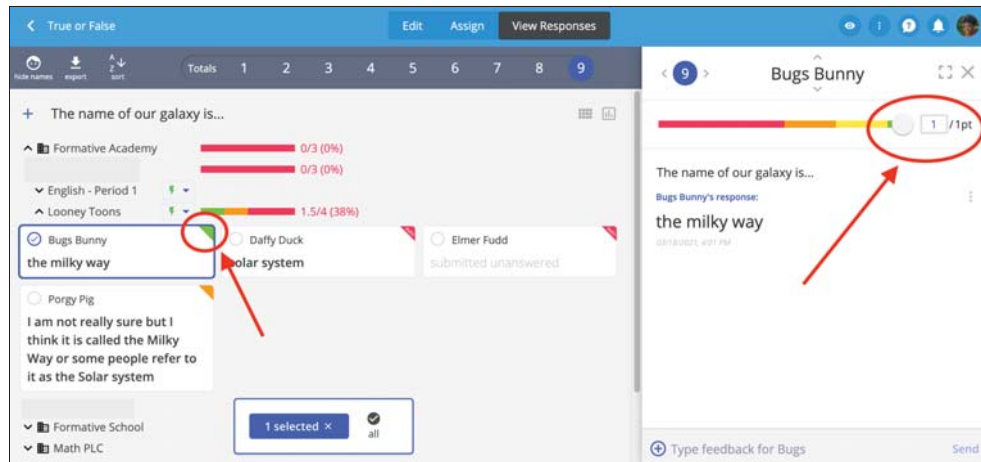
True or False

Edit Assign View Responses

hide names export sort

Totals 1 2 3 4 5 6 7 8 9

+ The name of our galaxy is...

Formative Academy 0/3 (0%)

0/3 (0%)

English - Period 1

Looney Toons 1.5/4 (38%)

Bugs Bunny
the milky way

Daffy Duck
solar system

Elmer Fudd
submitted unanswered

Porgy Pig
I am not really sure but I think it is called the Milky Way or some people refer to it as the Solar system

1 selected ×

all

Formative School

Math PLC

9

Bugs Bunny

1 /1pt

The name of our galaxy is...

Bugs Bunny's response:

the milky way

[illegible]

Type feedback for Bugs

Send